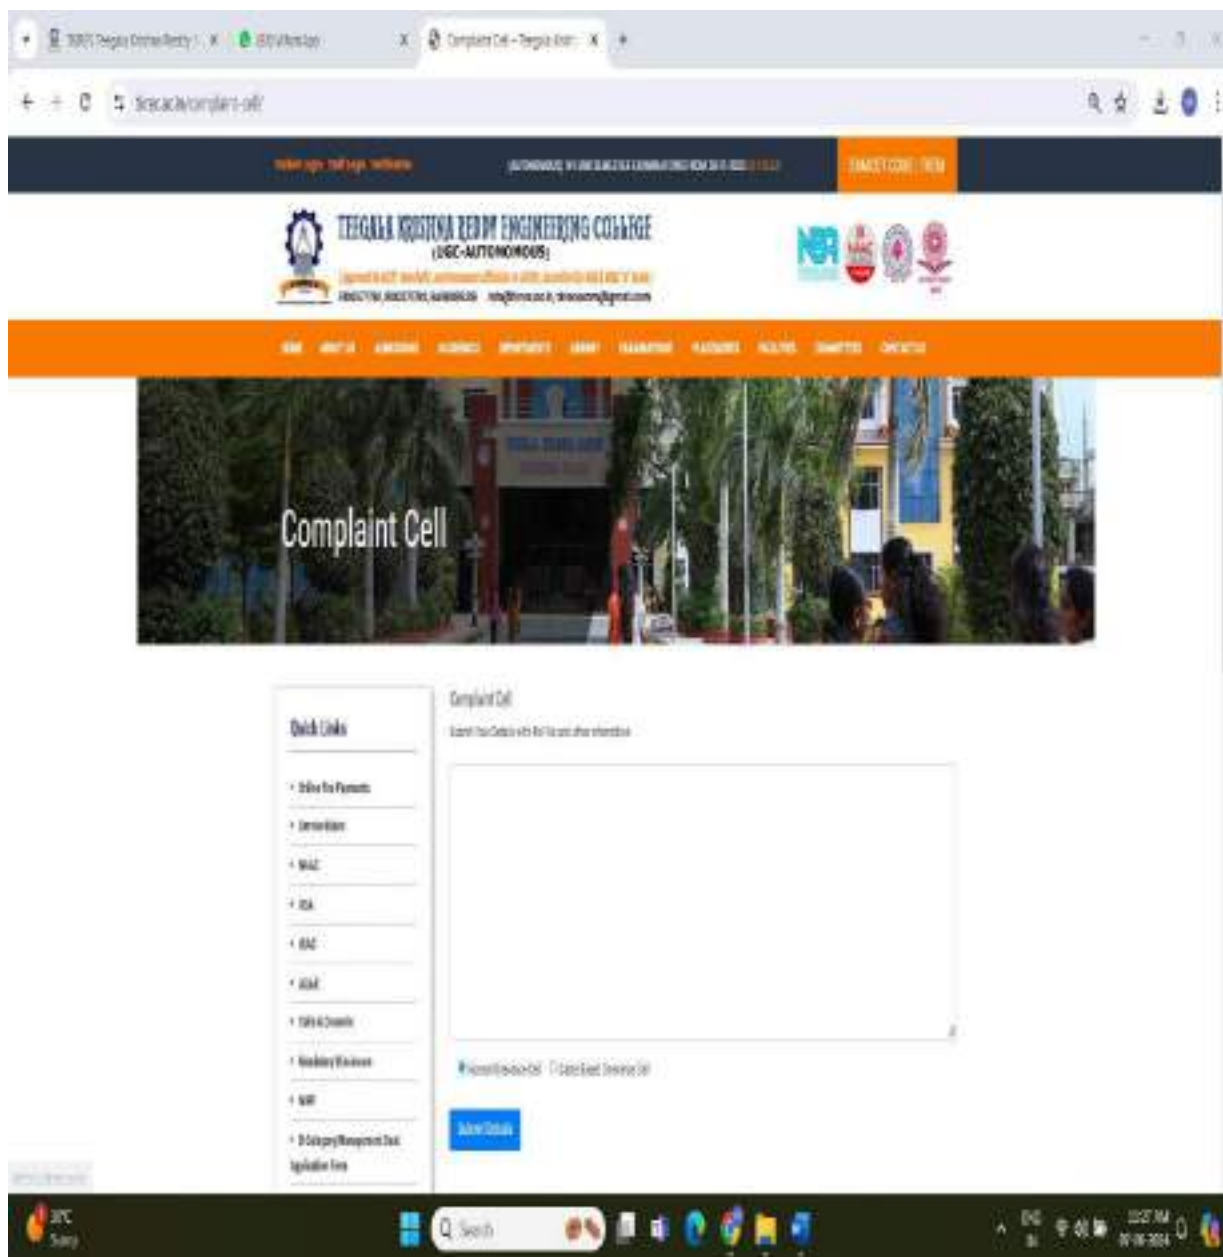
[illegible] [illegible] Complaint Cell – Teegala Krishna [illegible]

tkrec.ac.in/complaint-cell/

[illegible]

TEEGALA KRISHNA REDDY ENGINEERING COLLEGE
(UGC-AUTONOMOUS)
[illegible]

HOME ABOUT US ADMISSIONS ACADEMICS DEPARTMENTS LIBRARY EXAMINATIONS PLACEMENTS FACILITIES COMMITTEES CONTACT US

Complaint Cell

Quick Links

Online Fee Payments
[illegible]
NAAC
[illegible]
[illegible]
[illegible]
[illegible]
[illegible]
NIRF
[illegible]

Complaint Cell
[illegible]

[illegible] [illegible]

Submit Details

Q Search

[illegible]